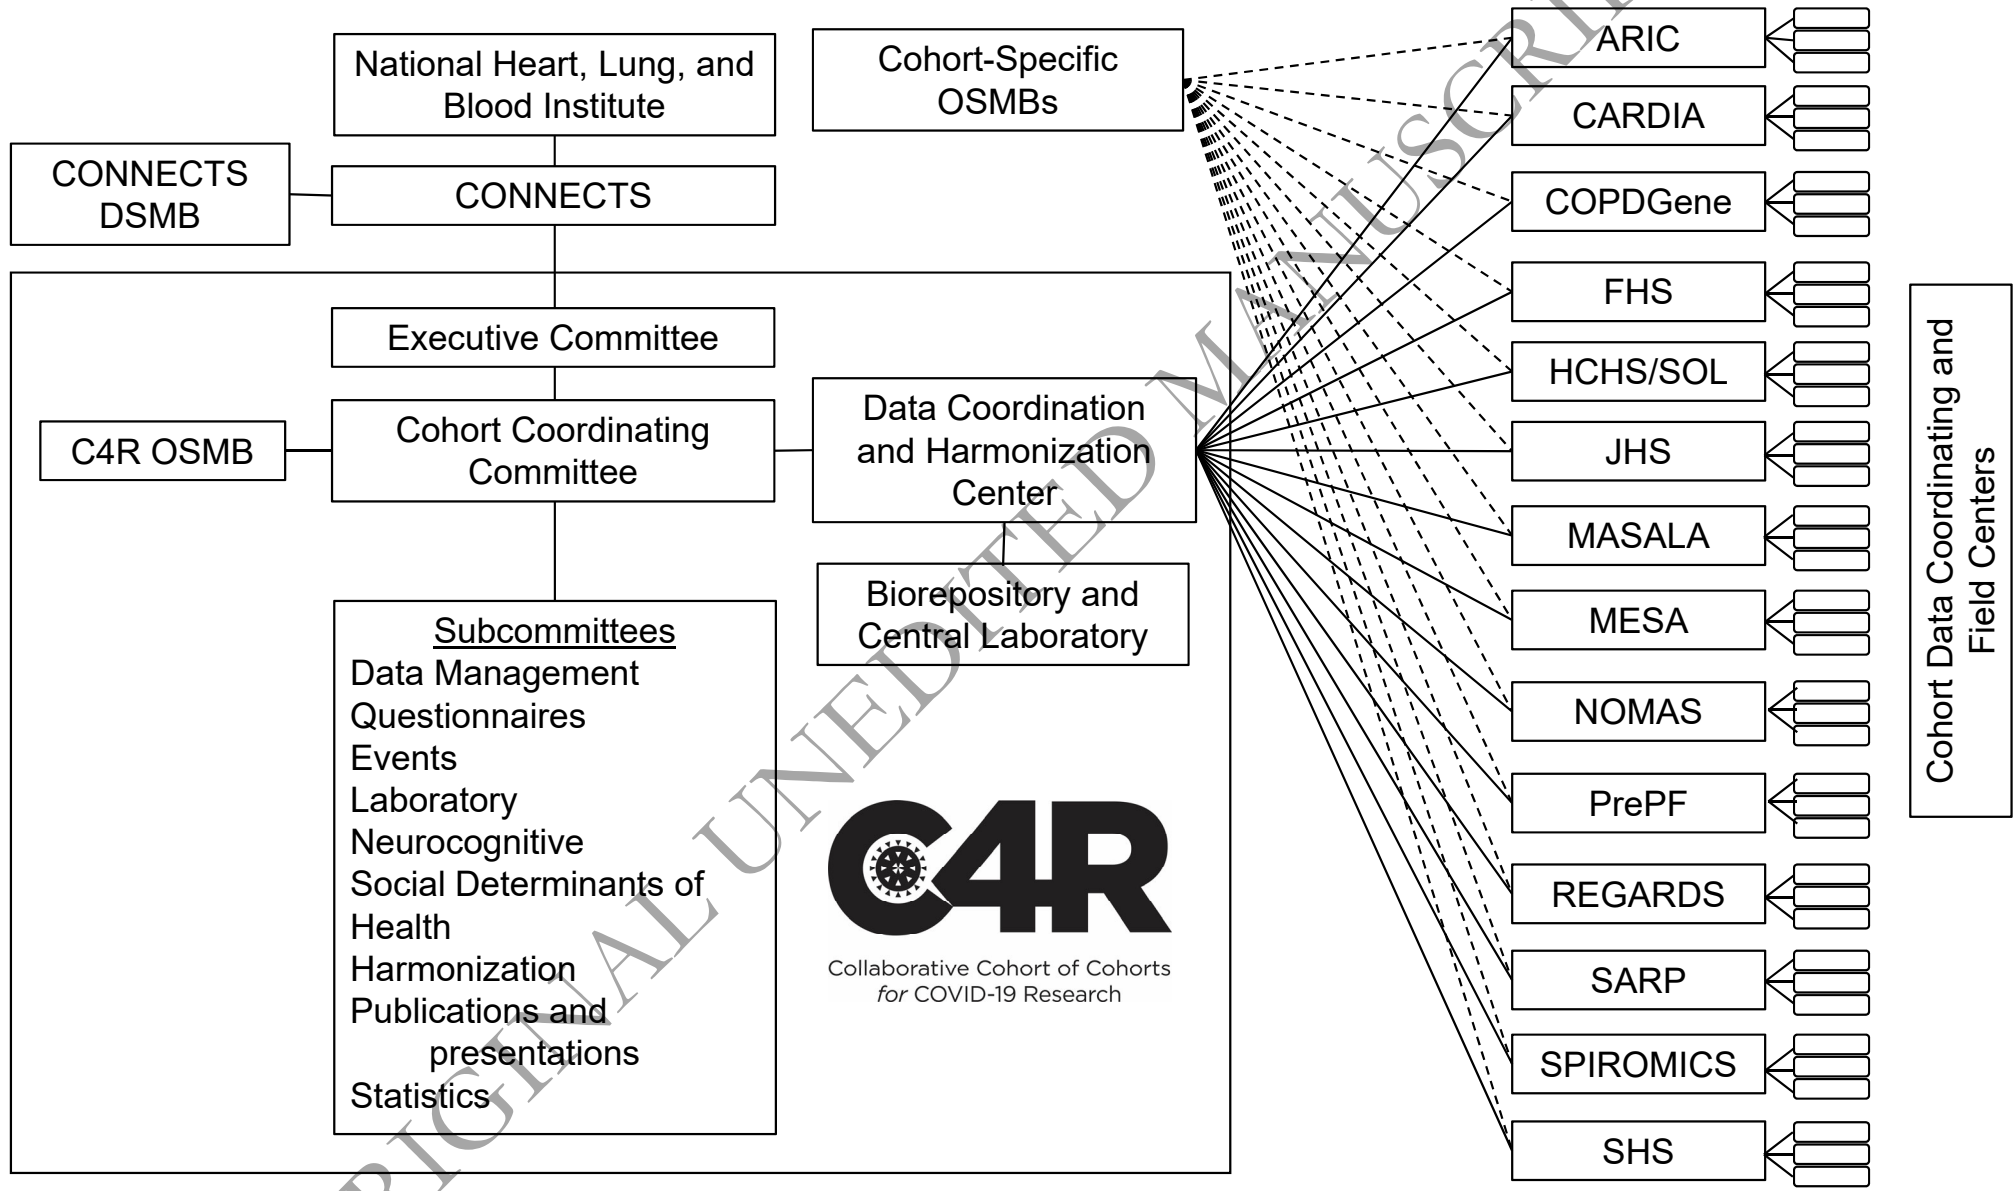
National Heart, Lung, and Blood Institute

Cohort-Specific OSMBs

CONNECTS DSMB

CONNECTS

Executive Committee

C4R OSMB

Cohort Coordinating Committee

Data Coordination and Harmonization Center

Biorepository and Central Laboratory

Subcommittees
Data Management
Questionnaires
Events
Laboratory
Neurocognitive
Social Determinants of Health
Harmonization
Publications and presentations
Statistics

C4R
Collaborative Cohort of Cohorts for COVID-19 Research

ARIC
CARDIA
COPDGene
FHS
HCHS/SOL
JHS
MASALA
MESA
NOMAS
PrePF
REGARDS
SARP
SPIROMICS
SHS

Cohort Data Coordinating and Field Centers

ORIGINAL UNEDITED MANUSCRIPT